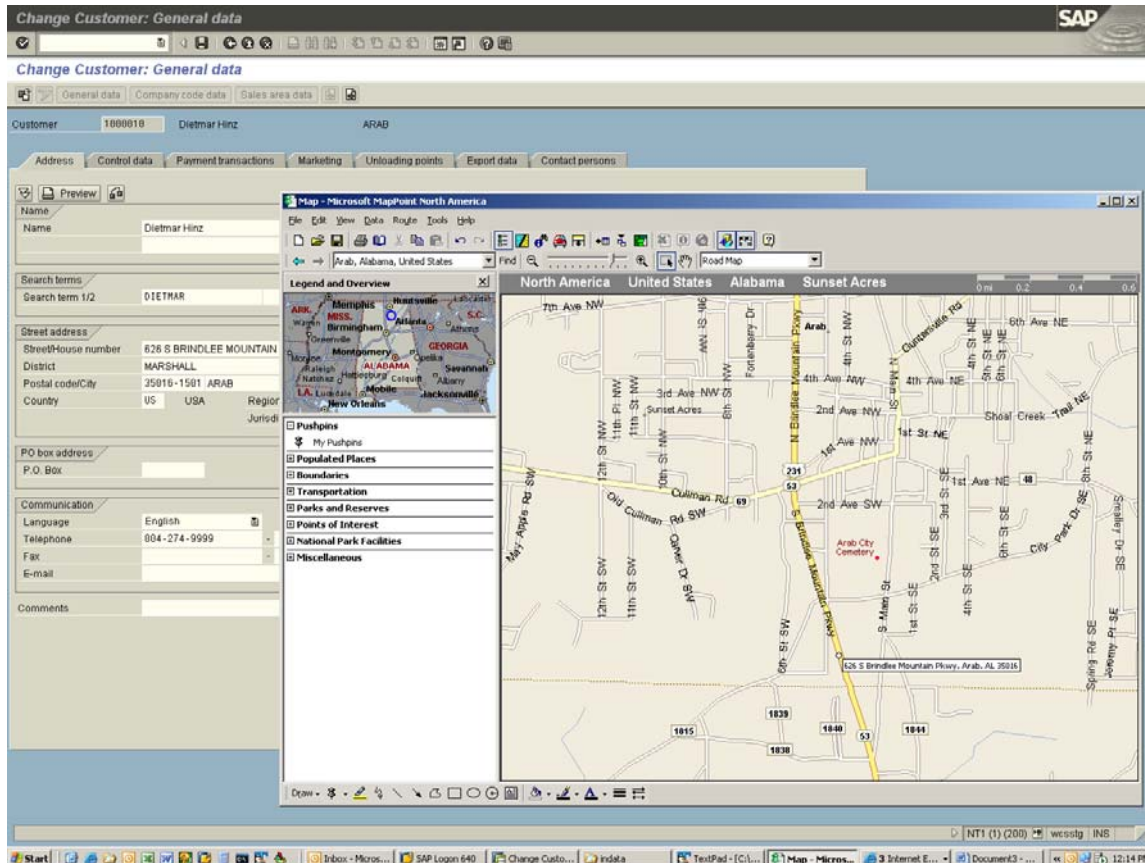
Change Customer: General data

SAP

Change Customer: General data

General data | Company code data | Sales area data

Customer 1000818 Dietmar Hinz ARAB

Address | Control data | Payment transactions | Marketing | Unloading points | Export data | Contact persons

Preview

Name
Name Dietmar Hinz

Search terms
Search term 1/2 DIETMAR

Street address
Street/House number 626 S BRINDLEE MOUNTAIN
District MARSHALL
Postal code/City 35016-1501 ARAB
Country US USA Regior
Jurisdi

PO box address
P.O. Box

Communication
Language English
Telephone 804-274-9999
Fax
E-mail

Comments

Map - Microsoft MapPoint North America

File Edit View Data Route Tools Help

Arab, Alabama, United States Find Road Map

Legend and Overview

Memphis Huntsville ARK. MISS. Birmingham Atlanta Athens S.C. Greenville Montgomery GEORGIA Monroe Raleigh ALABAMA Opelika Savannah Natchez Hattiesburg Colquitt Albany Mobile Jacksonville LA. Lafayette New Orleans

Pushpins
My Pushpins
Populated Places
Boundaries
Transportation
Parks and Reserves
Points of Interest
National Park Facilities
Miscellaneous

North America United States Alabama Sunset Acres

0 mi 0.2 0.4 0.6

7th Ave NW
Arab
Guntersville Rd
6th Ave NE
4th Ave NW
4th Ave NE
3rd Ave NW
Sunset Acres
2nd Ave NW
Shoal Creek Trail NE
1st St NE
1st Ave NW
231
53
1st Ave NE 48
Cullman Rd 69
Old Cullman Rd SW
2nd Ave SW
Arab City Cemetery
City Park Dr SE
May Apple Rd
Oliver Dr SW
N Brindlee Mountain Pkwy
S Brindlee Mountain Pkwy
S Main St
626 S Brindlee Mountain Pkwy, Arab, AL 35016
1839
1015
1840
53
1844
1838

Draw

NT1 (1) (200) wcsstg INS

Start | Inbox - Micros... | SAP Logon 640 | Change Custo... | indata | TextPad - [C:\... | Map - Micros... | 3 Internet E... | Document3 - ... | 12:14